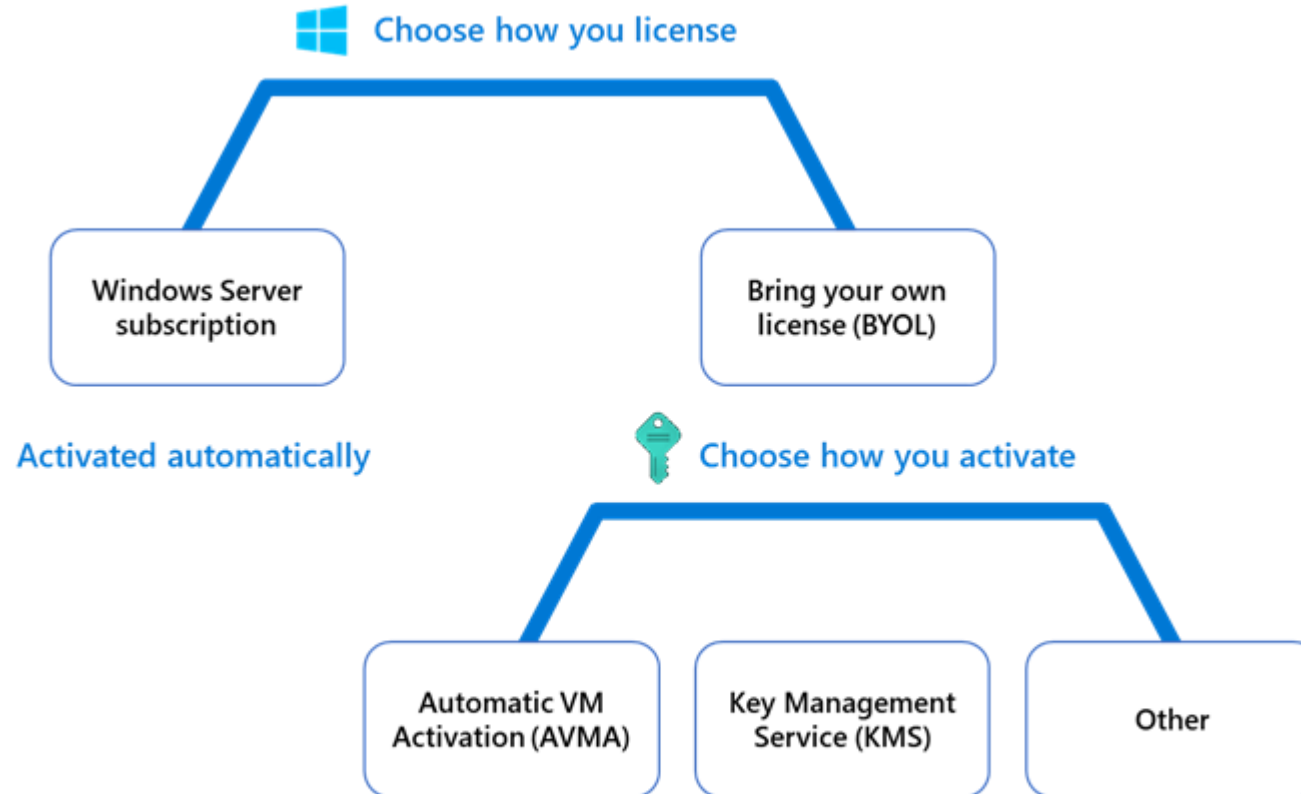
Choose how you license

Windows Server subscription

Bring your own license (BYOL)

Activated automatically

Choose how you activate

Automatic VM Activation (AVMA)

Key Management Service (KMS)

Other